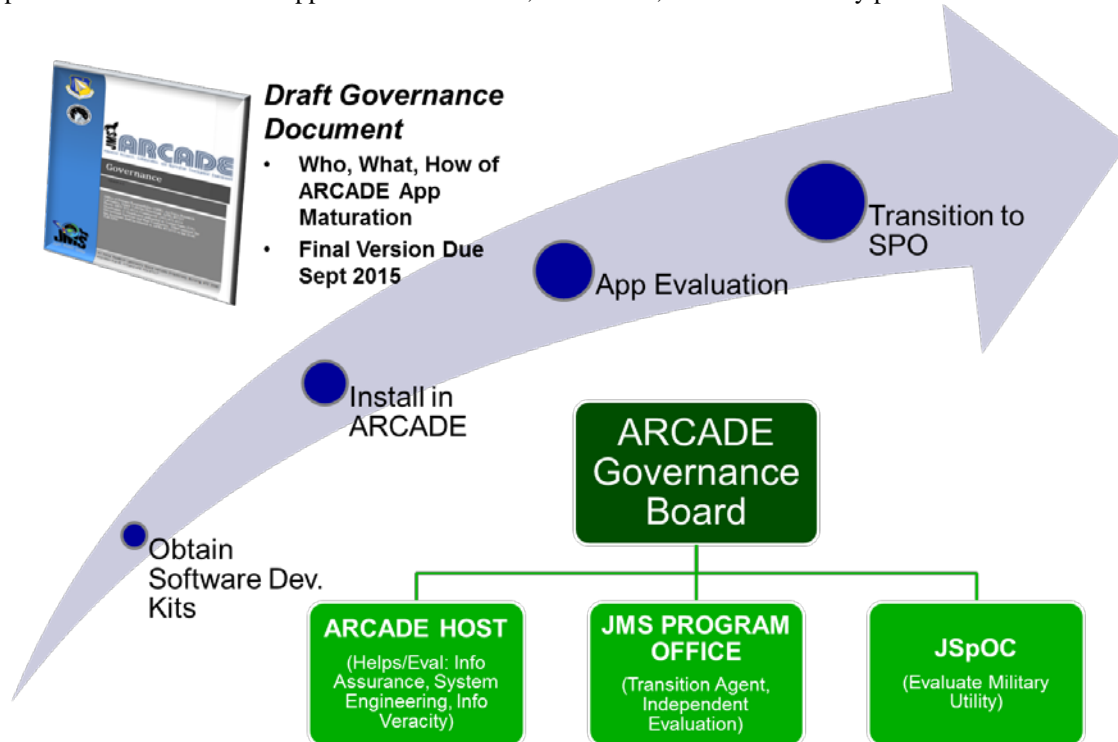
Draft Governance Document

- Who, What, How of ARCADE App Maturation
- Final Version Due Sept 2015

ARCADE

Governance

JMS

Obtain Software Dev. Kits

Install in ARCADE

App Evaluation

Transition to SPO

ARCADE Governance Board

ARCADE HOST
(Helps/Eval: Info Assurance, System Engineering, Info Veracity)

JMS PROGRAM OFFICE
(Transition Agent, Independent Evaluation)

JSpOC
(Evaluate Military Utility)